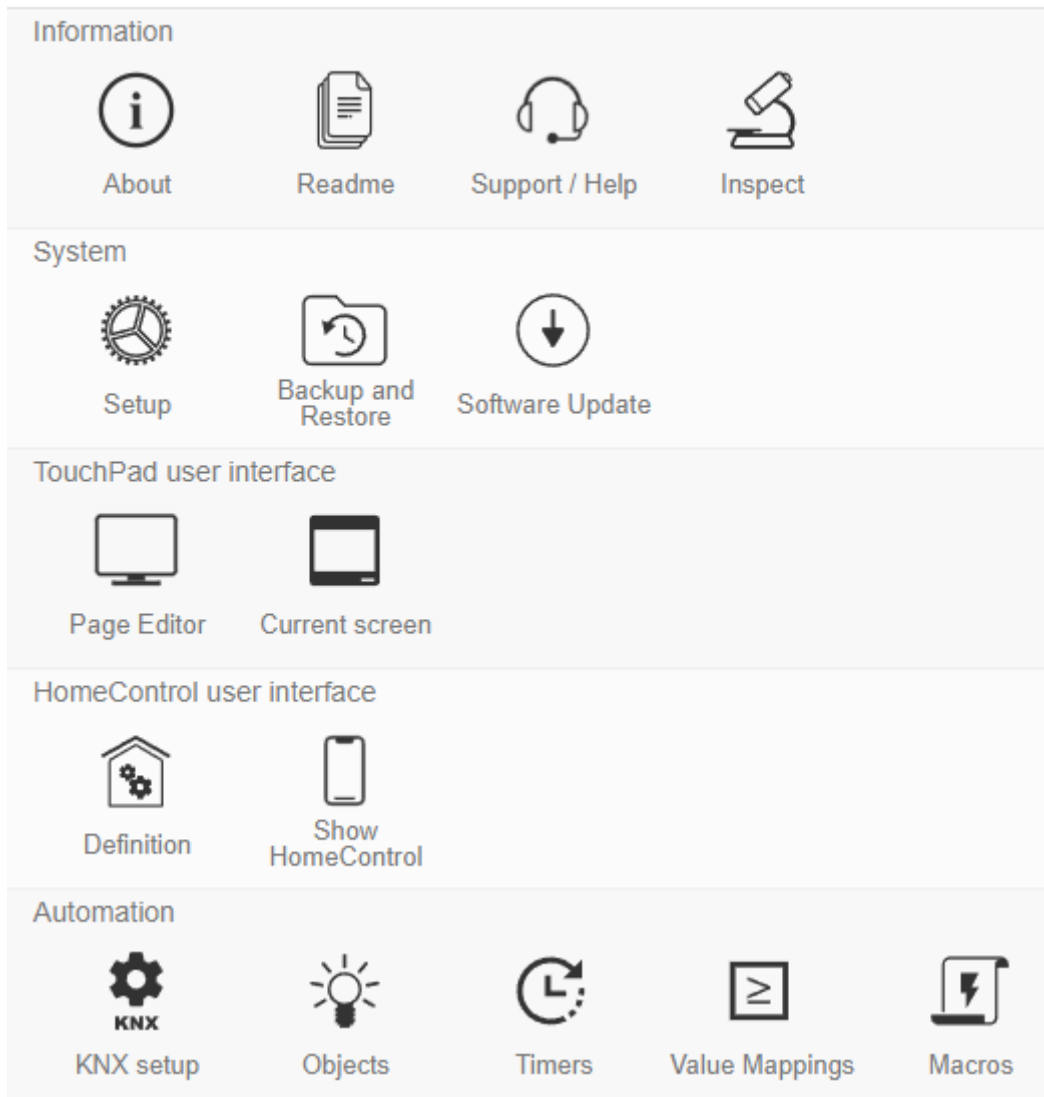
Information

About

Readme

Support / Help

Inspect

System

Setup

Backup and Restore

Software Update

TouchPad user interface

Page Editor

Current screen

HomeControl user interface

Definition

Show HomeControl

Automation

KNX

KNX setup

Objects

Timers

$\geq$

Value Mappings

Macros